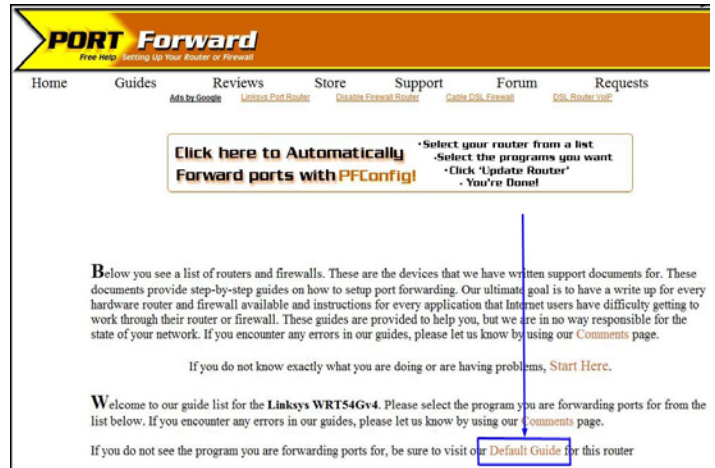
PORT Forward
Free Help Setting Up Your Router or Firewall

Home Guides Reviews Store Support Forum Requests

Ads by Google Linksys Port Router Disable Firewall Router Cable DSL Firewall DSL Router VoIP

Click here to Automatically Forward ports with PFConfig!

•Select your router from a list
•Select the programs you want
•Click 'Update Router'
• You're Done!

Below you see a list of routers and firewalls. These are the devices that we have written support documents for. These documents provide step-by-step guides on how to setup port forwarding. Our ultimate goal is to have a write up for every hardware router and firewall available and instructions for every application that Internet users have difficulty getting to work through their router or firewall. These guides are provided to help you, but we are in no way responsible for the state of your network. If you encounter any errors in our guides, please let us know by using our Comments page.

If you do not know exactly what you are doing or are having problems, Start Here.

Welcome to our guide list for the Linksys WRT54Gv4. Please select the program you are forwarding ports for from the list below. If you encounter any errors in our guides, please let us know by using our Comments page.

If you do not see the program you are forwarding ports for, be sure to visit our Default Guide for this router